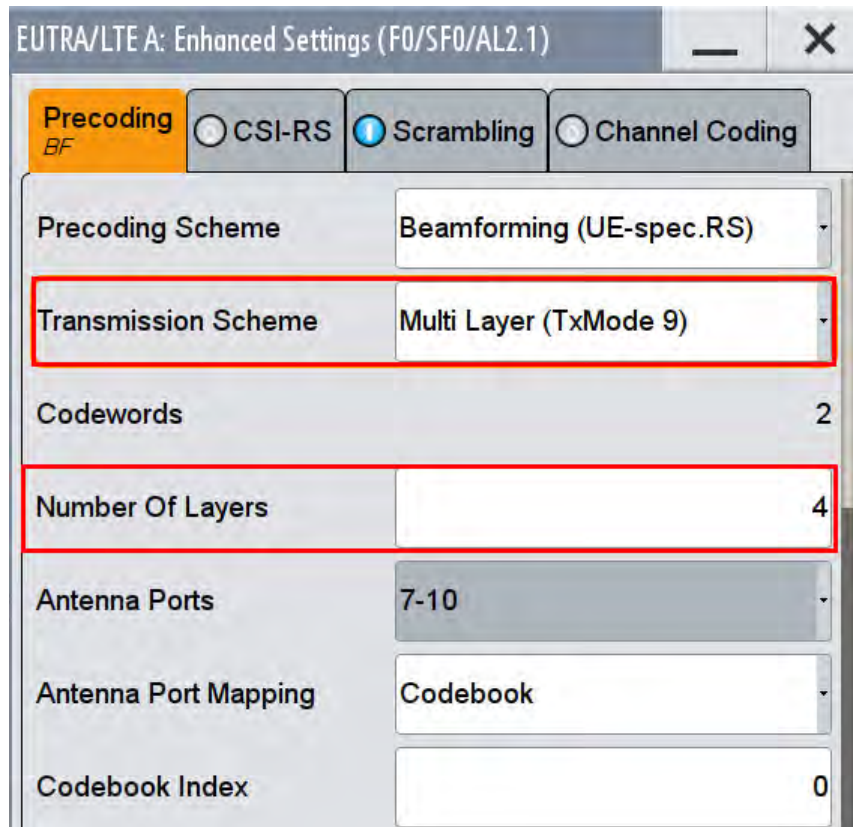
EUTRA/LTE A: Enhanced Settings (F0/SF0/AL2.1)

Precoding
BF

CSI-RS

Scrambling

Channel Coding

Precoding Scheme
Beamforming (UE-spec.RS)

Transmission Scheme
Multi Layer (TxMode 9)

Codewords
2

Number Of Layers
4

Antenna Ports
7-10

Antenna Port Mapping
Codebook

Codebook Index
0